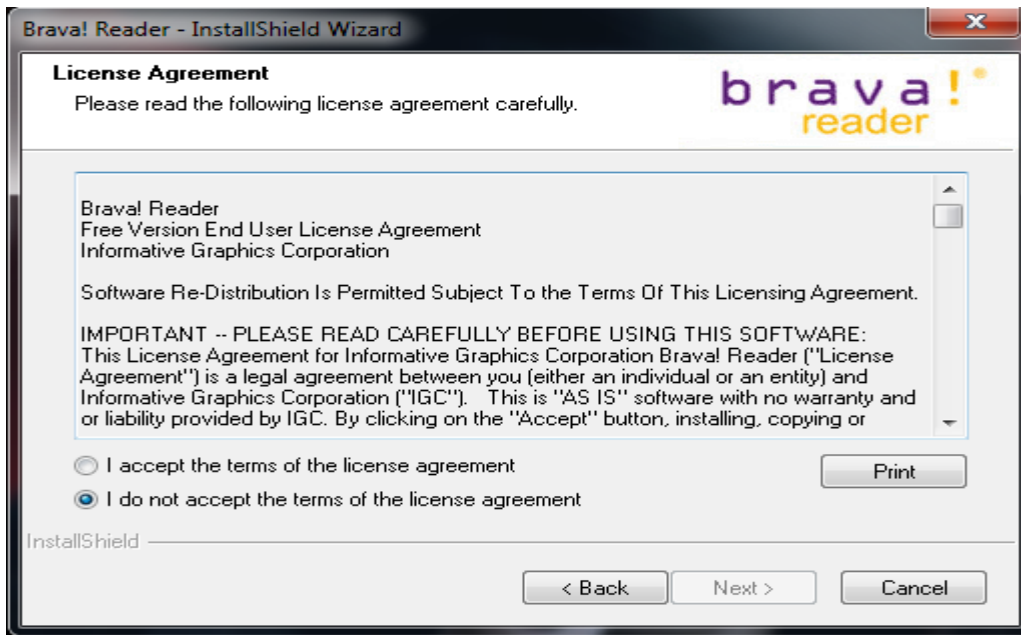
Brava! Reader - InstallShield Wizard

License Agreement
Please read the following license agreement carefully.

brava!® reader

Brava! Reader
Free Version End User License Agreement
Informative Graphics Corporation

Software Re-Distribution Is Permitted Subject To the Terms Of This Licensing Agreement.

IMPORTANT -- PLEASE READ CAREFULLY BEFORE USING THIS SOFTWARE:
This License Agreement for Informative Graphics Corporation Brava! Reader ("License Agreement") is a legal agreement between you (either an individual or an entity) and Informative Graphics Corporation ("IGC"). This is "AS IS" software with no warranty and or liability provided by IGC. By clicking on the "Accept" button, installing, copying or

I accept the terms of the license agreement
I do not accept the terms of the license agreement

Print

InstallShield

< Back
Next >
Cancel